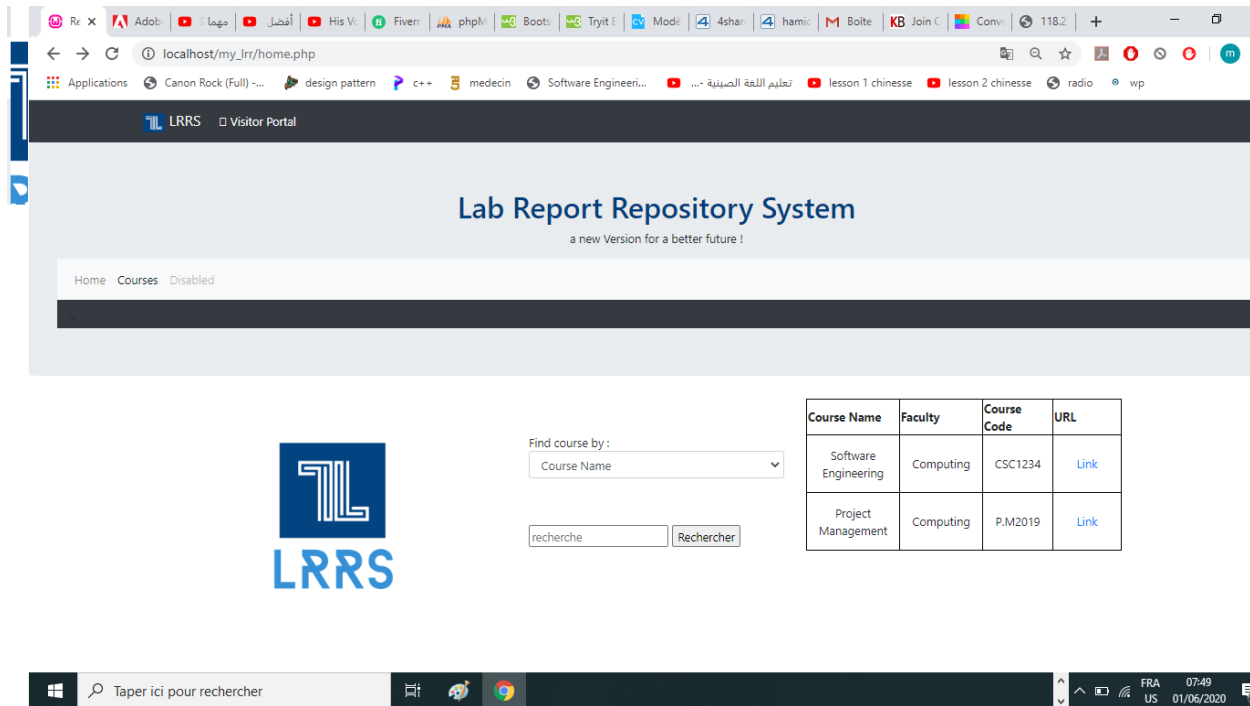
Re ✕ | Adob | مهما | أفضل | His V | Fiverr | phpM | Boots | Tryit | Modè | 4shar | hamic | Boîte | Join C | Conv | 118.2 | +

localhost/my_lrr/home.php

Applications | Canon Rock (Full) -... | design pattern | c++ | medecin | Software Engineeri... | تعليم اللغة الصينية ... | lesson 1 chinesse | lesson 2 chinesse | radio | wp

LRRS | Visitor Portal

Lab Report Repository System

a new Version for a better future !

Home Courses Disabled

LRRS

Find course by :

Course Name

recherche | Rechercher

| Course Name | Faculty | Course Code | URL |
|---|---|---|---|
| Software Engineering | Computing | CSC1234 | Link |
| Project Management | Computing | P.M2019 | Link |

Taper ici pour rechercher

FRA US 07:49 01/06/2020